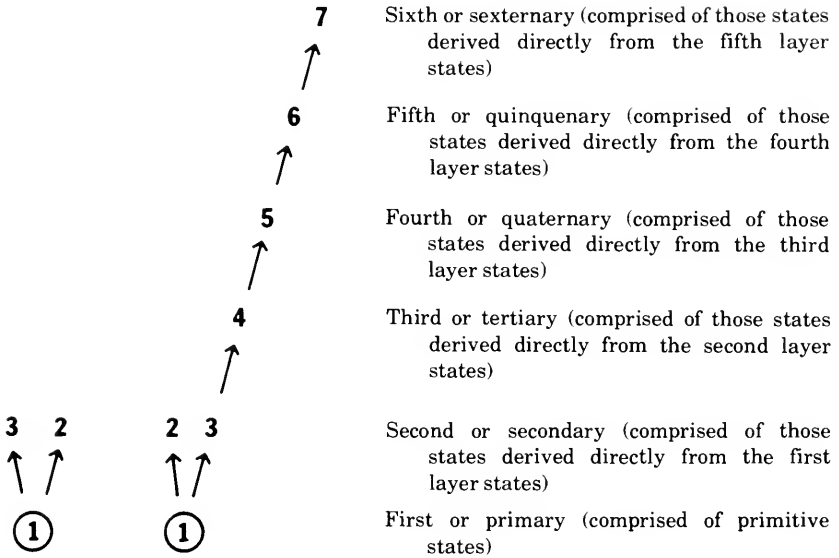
7

6

5

4

3 2

1

2 3

1

Sixth or sexternary (comprised of those states derived directly from the fifth layer states)

Fifth or quinquenary (comprised of those states derived directly from the fourth layer states)

Fourth or quaternary (comprised of those states derived directly from the third layer states)

Third or tertiary (comprised of those states derived directly from the second layer states)

Second or secondary (comprised of those states derived directly from the first layer states)

First or primary (comprised of primitive states)